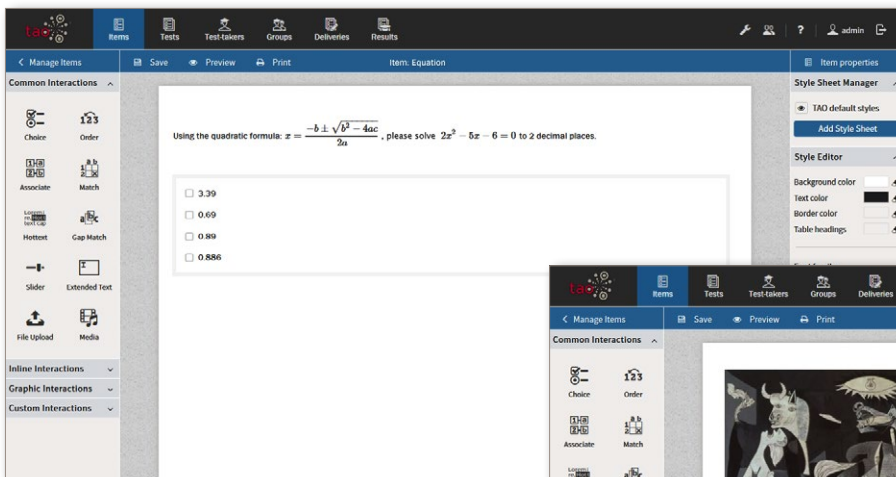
tao

Items Tests Test-takers Groups Deliveries Results

admin

< Manage Items

Save Preview Print

Item: Equation

Item properties

Common Interactions

Choice Order

Associate Match

Hottext Gap Match

Slider Extended Text

File Upload Media

Inline Interactions

Graphic Interactions

Custom Interactions

Using the quadratic formula: $x = \frac{-b \pm \sqrt{b^2 - 4ac}}{2a}$ , please solve $2x^2 - 5x - 6 = 0$ to 2 decimal places.

3.39

0.69

0.89

0.886

Style Sheet Manager

TAO default styles

Add Style Sheet

Style Editor

Background color

Text color

Border color

Table headings

tao

Items Tests Test-takers Groups Deliveries

< Manage Items

Save Preview Print

Common Interactions

Choice Order

Associate Match